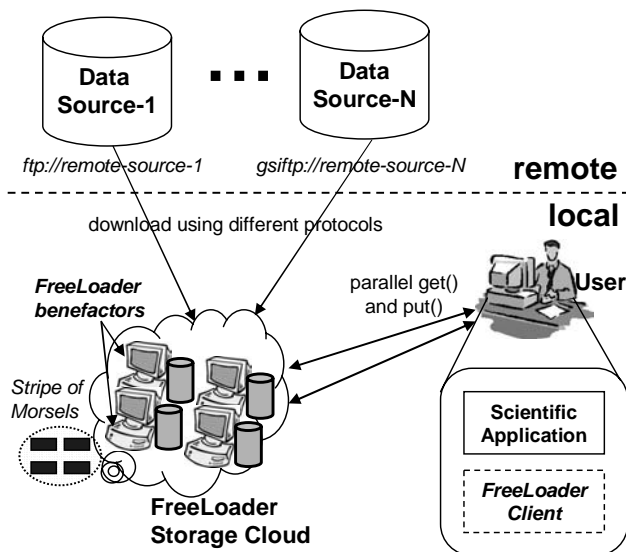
Data Source-1

Data Source-N

ftp://remote-source-1

gsiftp://remote-source-N

remote

local

download using different protocols

FreeLoader benefactors

parallel get() and put()

User

Stripe of Morsels

Scientific Application

FreeLoader Client

FreeLoader Storage Cloud